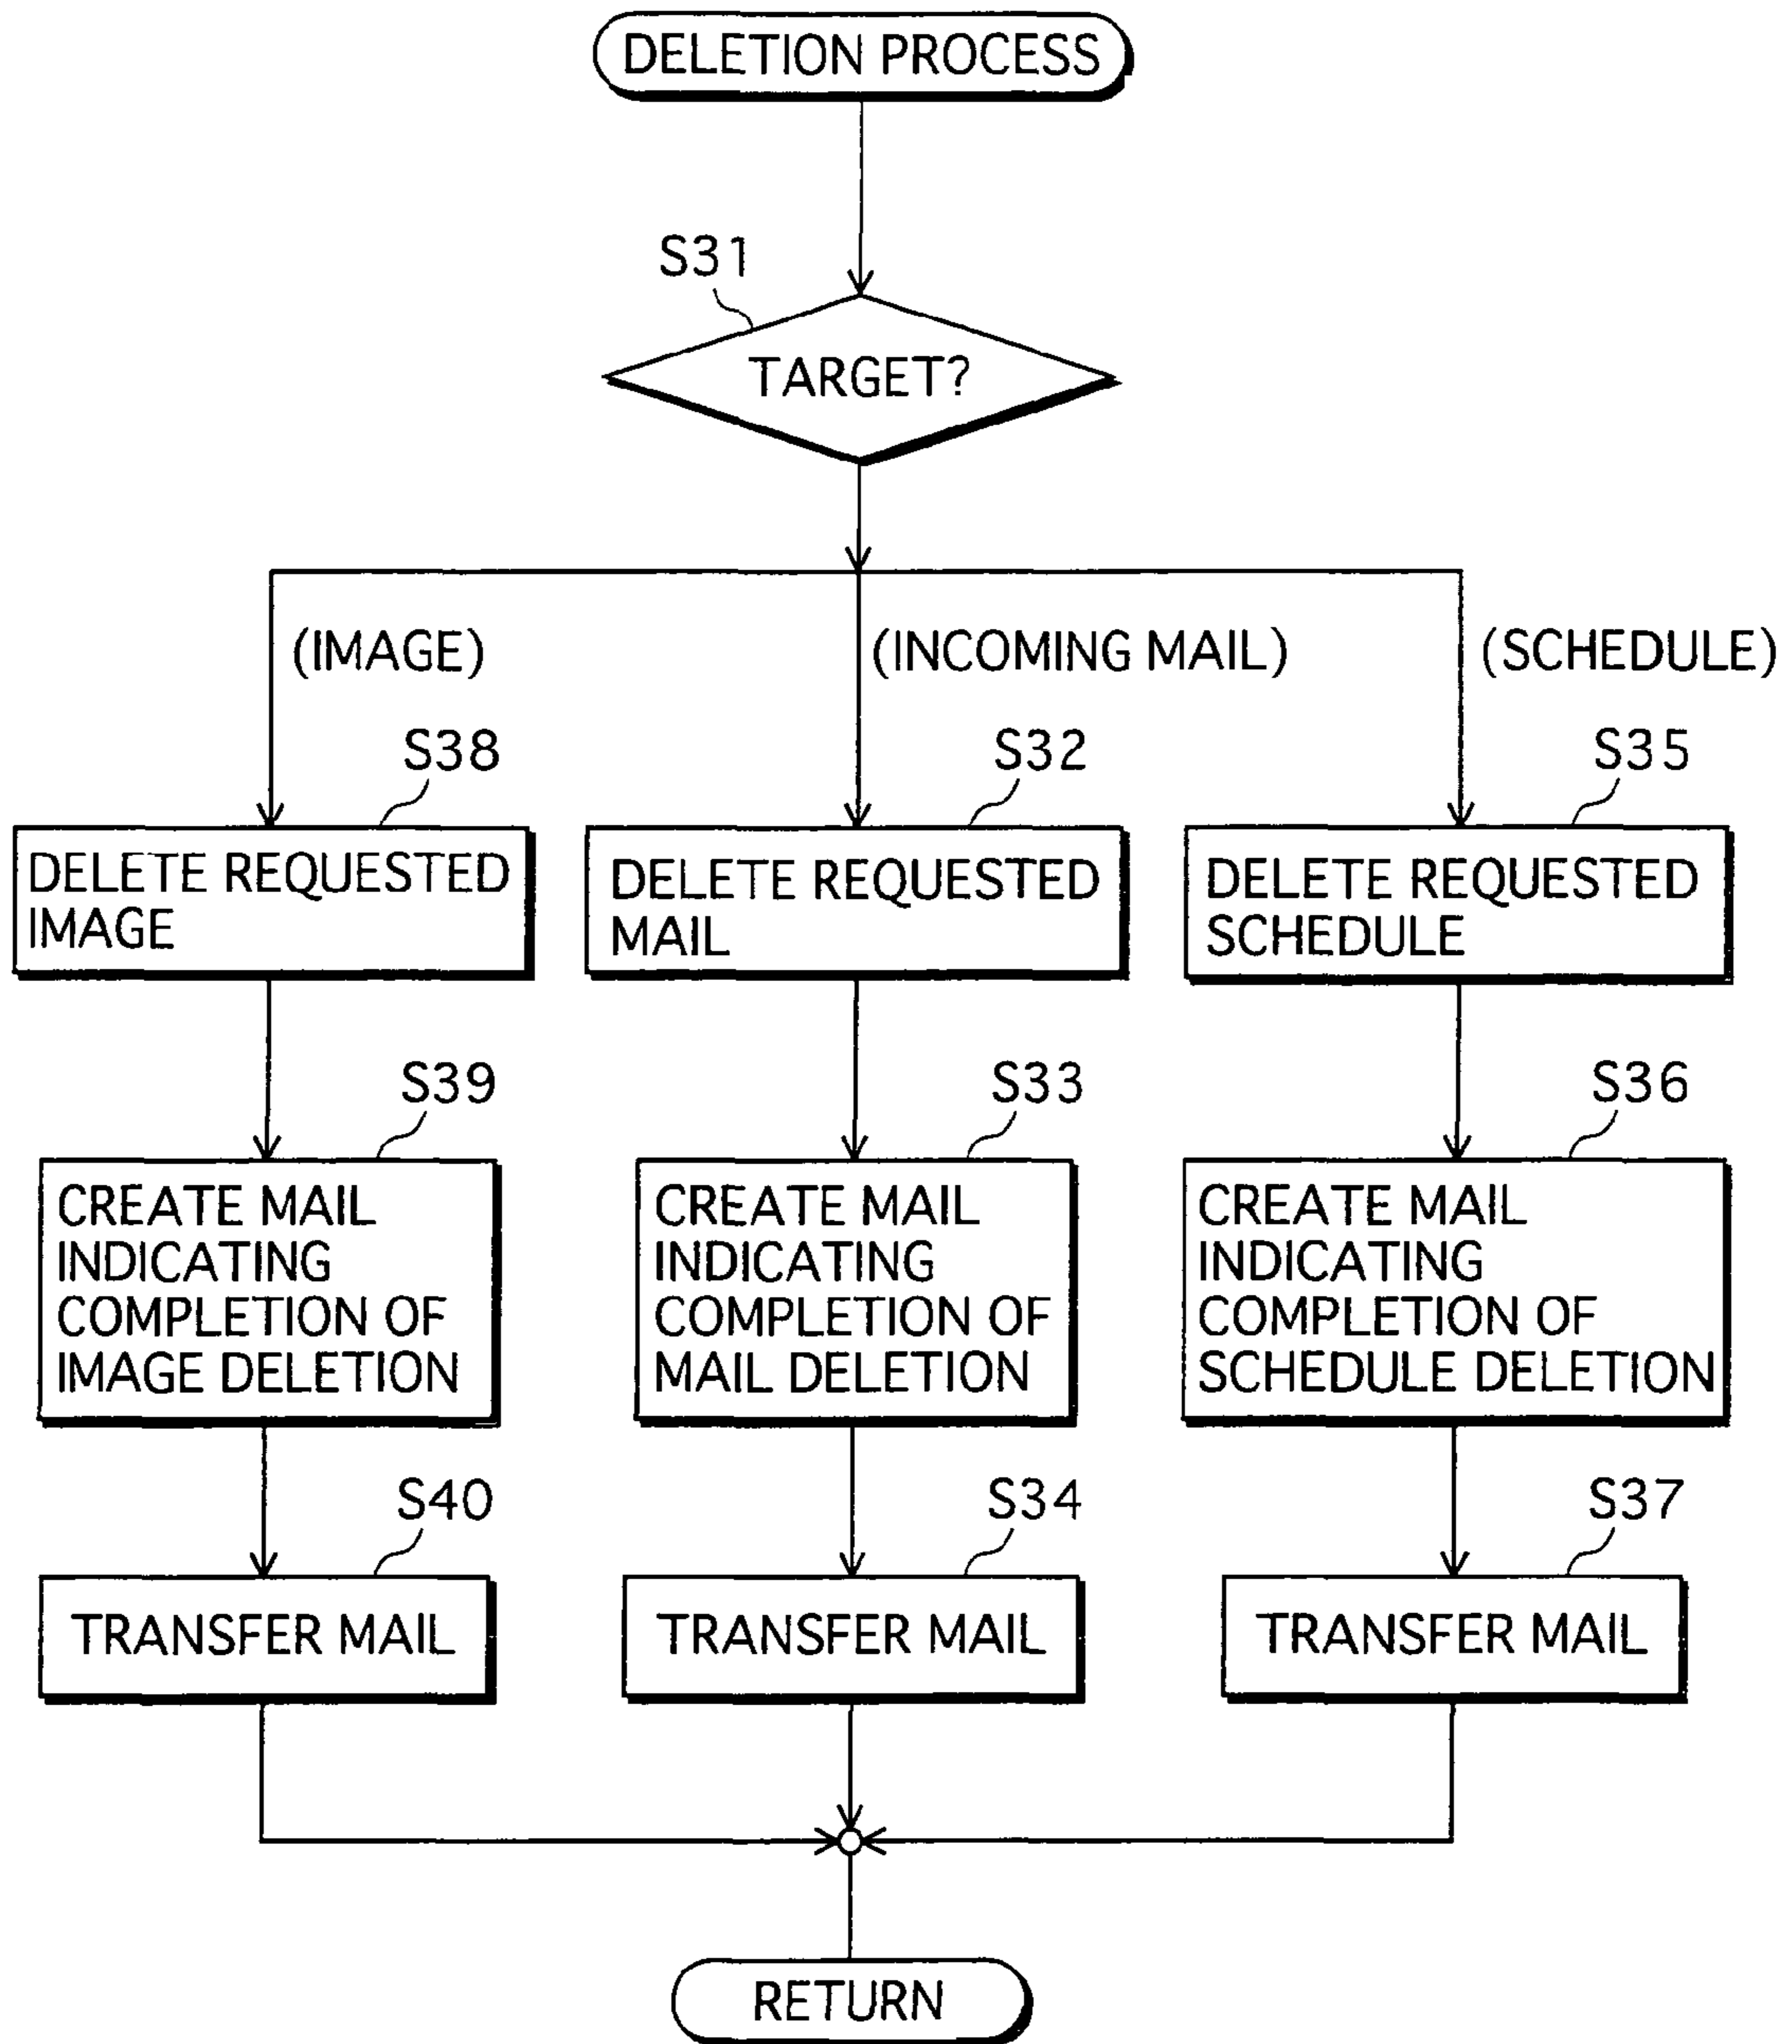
DELETION PROCESS

S31

TARGET?

(IMAGE)

(INCOMING MAIL)

(SCHEDULE)

S38

DELETE REQUESTED IMAGE

S32

DELETE REQUESTED MAIL

S35

DELETE REQUESTED SCHEDULE

S39

CREATE MAIL INDICATING COMPLETION OF IMAGE DELETION

S33

CREATE MAIL INDICATING COMPLETION OF MAIL DELETION

S36

CREATE MAIL INDICATING COMPLETION OF SCHEDULE DELETION

S40

TRANSFER MAIL

S34

TRANSFER MAIL

S37

TRANSFER MAIL

RETURN